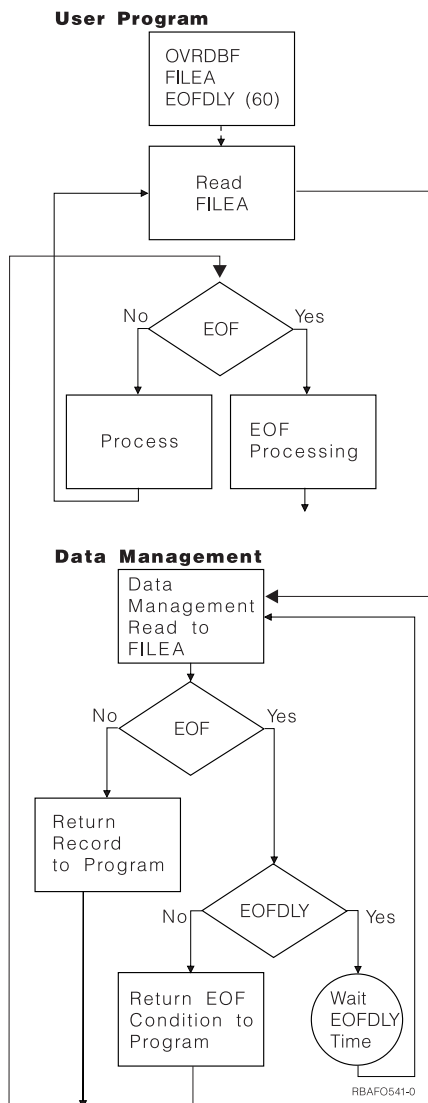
User Program

OVRDBF FILEA EOFDLY (60)

Read FILEA

No

EOF

Yes

Process

EOF Processing

Data Management

Data Management Read to FILEA

No

EOF

Yes

Return Record to Program

No

EOFDLY

Yes

Return EOF Condition to Program

Wait EOFDLY Time

RBAFO541-0